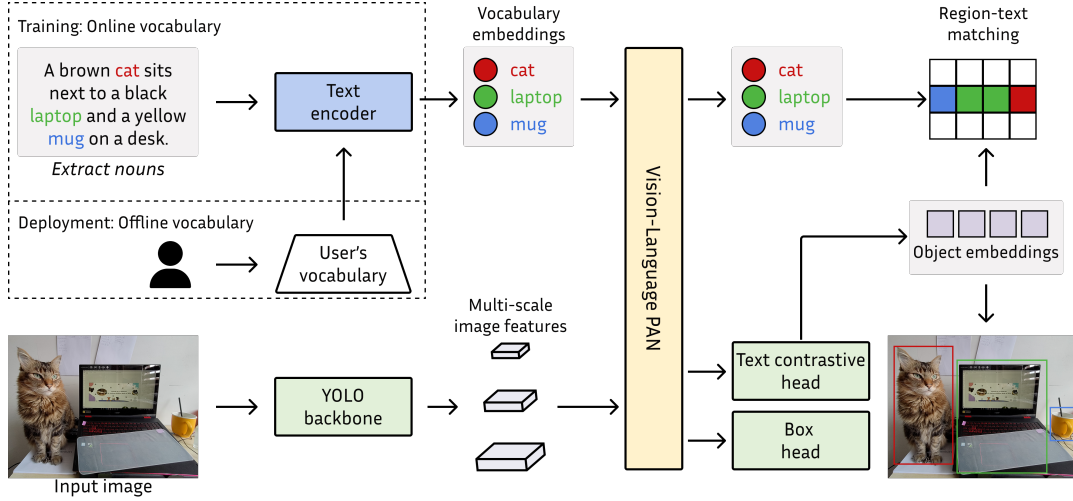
Training: Online vocabulary

A brown cat sits next to a black laptop and a yellow mug on a desk.

Extract nouns

Text encoder

Vocabulary embeddings

cat
laptop
mug

Deployment: Offline vocabulary

User's vocabulary

Vision-Language PAN

cat
laptop
mug

Region-text matching

Object embeddings

Multi-scale image features

YOLO backbone

Text contrastive head

Box head

Input image